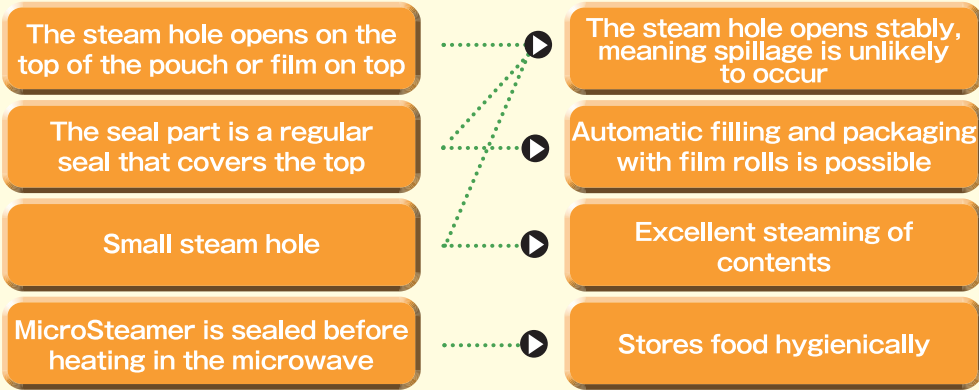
The steam hole opens on the top of the pouch or film on top

The seal part is a regular seal that covers the top

Small steam hole

MicroSteamer is sealed before heating in the microwave

The steam hole opens stably, meaning spillage is unlikely to occur

Automatic filling and packaging with film rolls is possible

Excellent steaming of contents

Stores food hygienically